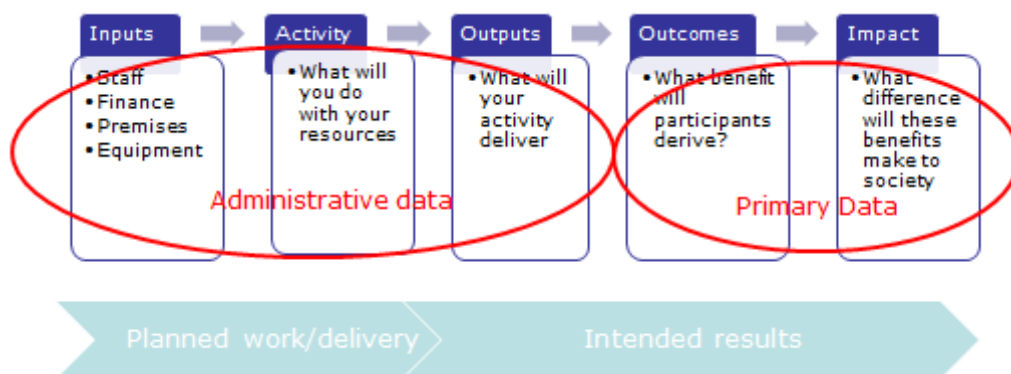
Inputs

- Staff
- Finance
- Premises
- Equipment

Activity

- What will you do with your resources

Outputs

- What will your activity deliver

Outcomes

- What benefit will participants derive?

Impact

- What difference will these benefits make to society

Administrative data

Primary Data

Planned work/delivery

Intended results